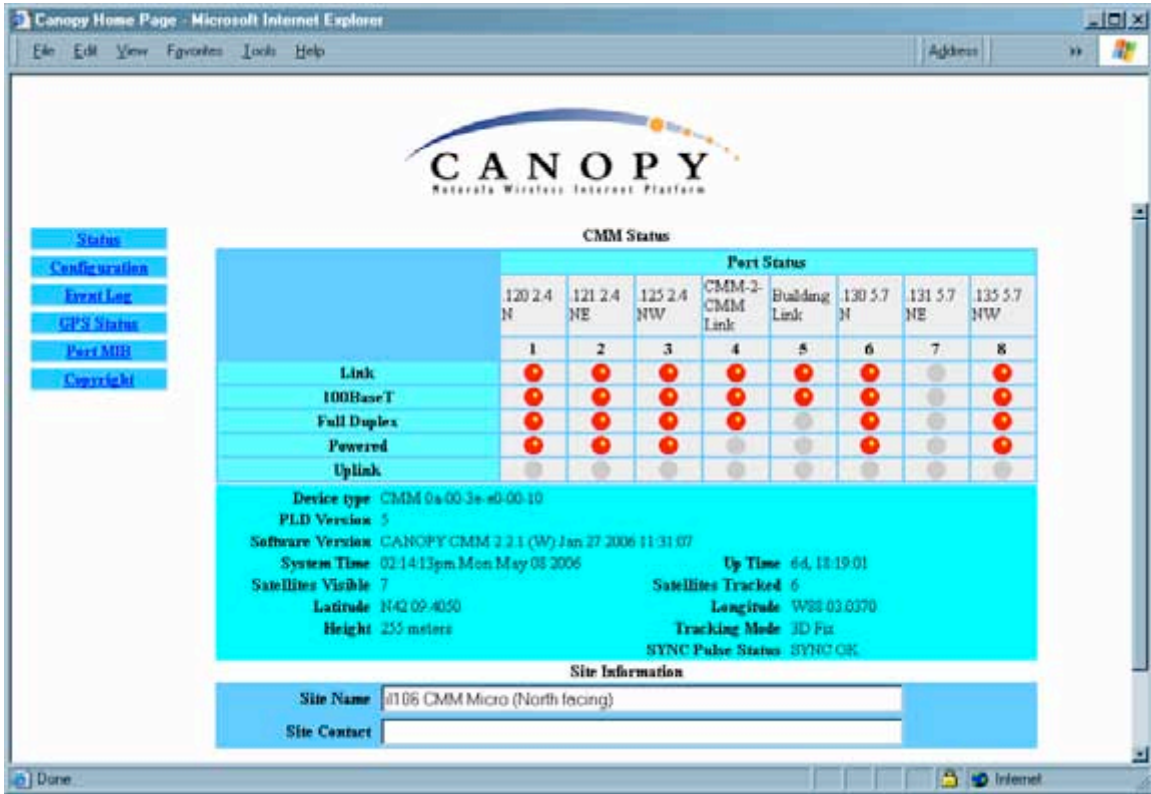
Canopy Home Page - Microsoft Internet Explorer

File Edit View Favorites Tools Help

Address

CANOPY
Motorola Wireless Internet Platform

Status
Configuration
Event Log
GPS Status
Port MIB
Copyright

CMM Status

| | Port Status | | | | | | | |
|---|---|---|---|---|---|---|---|---|
| | .120 2.4 N | .121 2.4 NE | .125 2.4 NW | CMM-2-CMM Link | Building Link | .130 5.7 N | .131 5.7 NE | .135 5.7 NW |
| | 1 | 2 | 3 | 4 | 5 | 6 | 7 | 8 |
| Link | | | | | | | | |
| 100BaseT | | | | | | | | |
| Full Duplex | | | | | | | | |
| Powered | | | | | | | | |
| Uplink | | | | | | | | |

Device type CMM 0a-00-3e-e0-00-10
PLD Version 5
Software Version CANOPY CMM 2.2.1 (W) Jan 27 2006 11:31:07
System Time 02:14:13pm Mon May 08 2006
Up Time 6d, 18:19:01
Satellites Visible 7
Satellites Tracked 6
Latitude N42 09.4050
Longitude W88 03.0370
Height 255 meters
Tracking Mode 3D Fix
SYNC Pulse Status SYNC OK

Site Information

Site Name il106 CMM Micro (North facing)
Site Contact

Done
Internet